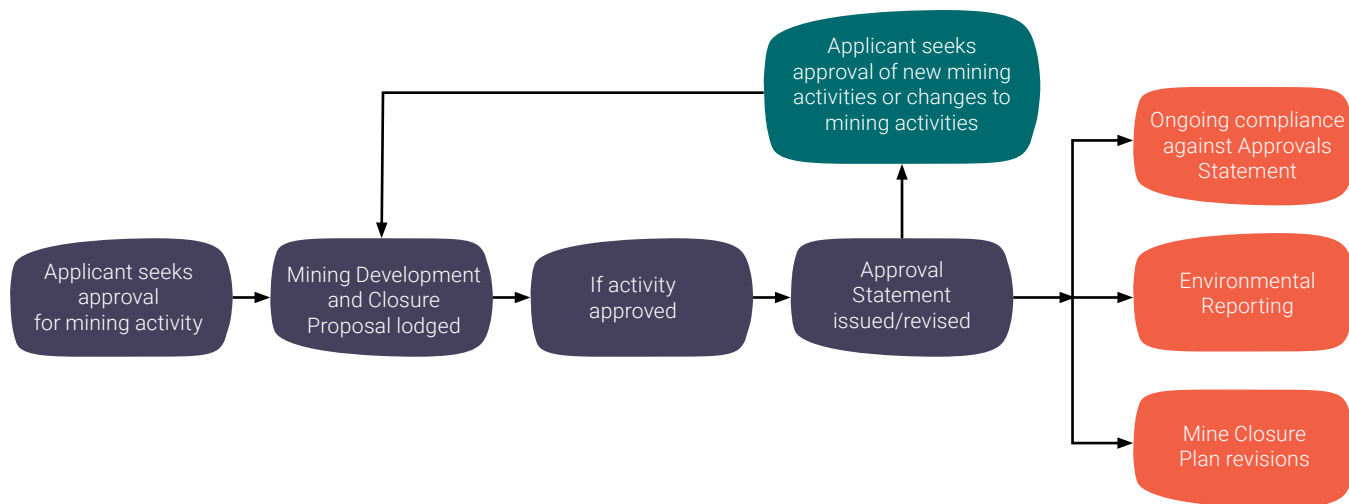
Applicant seeks approval of new mining activities or changes to mining activities

Applicant seeks approval for mining activity

Mining Development and Closure Proposal lodged

If activity approved

Approval Statement issued/revised

Ongoing compliance against Approvals Statement

Environmental Reporting

Mine Closure Plan revisions